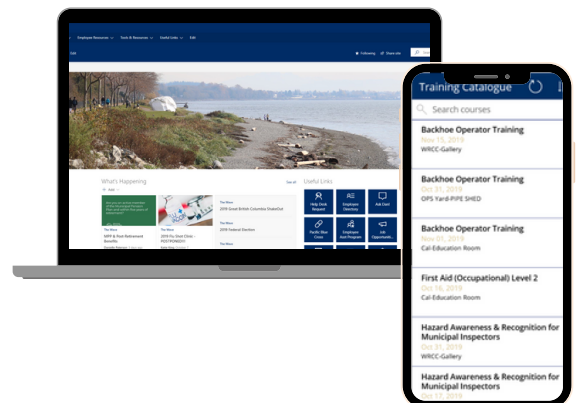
Employee Resources Tools & Resources Useful Links Edit

Following Share site

What's Happening

See all

Useful Links

Help Desk Request

Employee Directory

Ask Devi

Pacific Blue Cross

Employee Asst Program

Job Opportunities

The Wave

MPP & Post-Retirement Benefits

2019 Flu Shot Clinic - POSTPONED

2019 Great British Columbia ShakeOut

2019 Federal Election

Training Catalogue

Search courses

Backhoe Operator Training

Nov 15, 2019

WRCC-Gallery

Backhoe Operator Training

Oct 31, 2019

OPS Yard-PIPE SHED

Backhoe Operator Training

Nov 07, 2019

Cal-Education Room

First Aid (Occupational) Level 2

Oct 16, 2019

Cal-Education Room

Hazard Awareness & Recognition for Municipal Inspectors

Oct 31, 2019

WRCC-Gallery

Hazard Awareness & Recognition for Municipal Inspectors

Oct 31, 2019